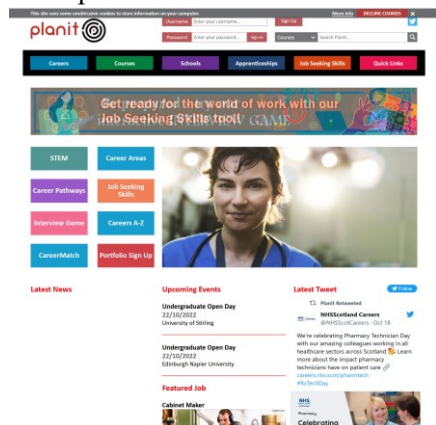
This site uses some unobtrusive cookies to store information on your computer. More info DECLINE COOKIES ✕

planit

Username Enter your username... Sign Up

Password Enter your password... Sign In

Courses Search Planit...

Careers Courses Schools Apprenticeships Job Seeking Skills Quick Links

Get ready for the world of work with our Job Seeking Skills tool

STEM

Career Areas

Career Pathways

Job Seeking Skills

Interview Game

Careers A-Z

CareerMatch

Portfolio Sign Up

Latest News

Upcoming Events

Undergraduate Open Day
22/10/2022
University of Stirling

Undergraduate Open Day
22/10/2022
Edinburgh Napier University

Featured Job

Cabinet Maker

Latest Tweet

Follow

Planit Retweeted

NHSScotland Careers
@NHSScotCareers · Oct 18

We're celebrating Pharmacy Technician Day with our amazing colleagues working in all healthcare sectors across Scotland. Learn more about the impact pharmacy technicians have on patient care
careers.nhs.scot/pharmacy
#RxTechDay

NHS
Pharmacy
Celebrating